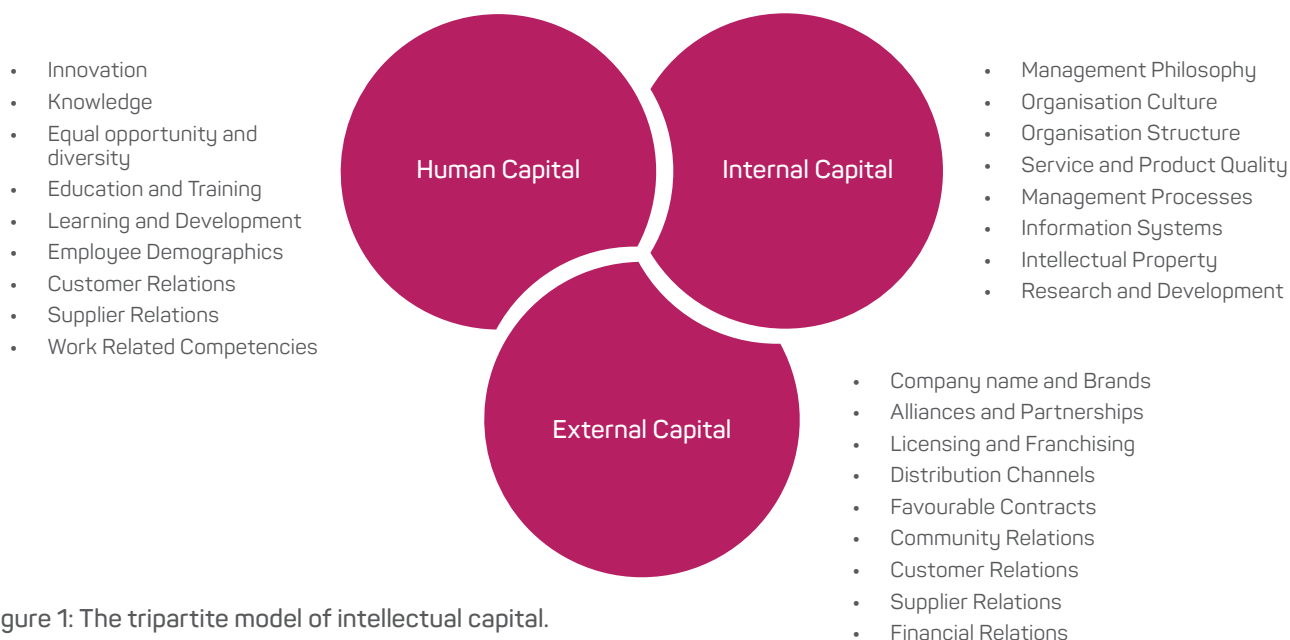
- Innovation
- Knowledge
- Equal opportunity and diversity
- Education and Training
- Learning and Development
- Employee Demographics
- Customer Relations
- Supplier Relations
- Work Related Competencies

Human Capital

Internal Capital

- Management Philosophy
- Organisation Culture
- Organisation Structure
- Service and Product Quality
- Management Processes
- Information Systems
- Intellectual Property
- Research and Development

External Capital

- Company name and Brands
- Alliances and Partnerships
- Licensing and Franchising
- Distribution Channels
- Favourable Contracts
- Community Relations
- Customer Relations
- Supplier Relations
- Financial Relations

gure 1: The tripartite model of intellectual capital.